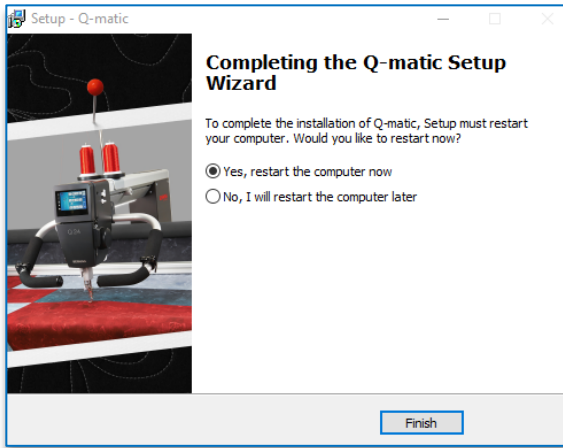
Setup - Q-matic

Completing the Q-matic Setup Wizard

To complete the installation of Q-matic, Setup must restart your computer. Would you like to restart now?

Yes, restart the computer now

No, I will restart the computer later

Finish